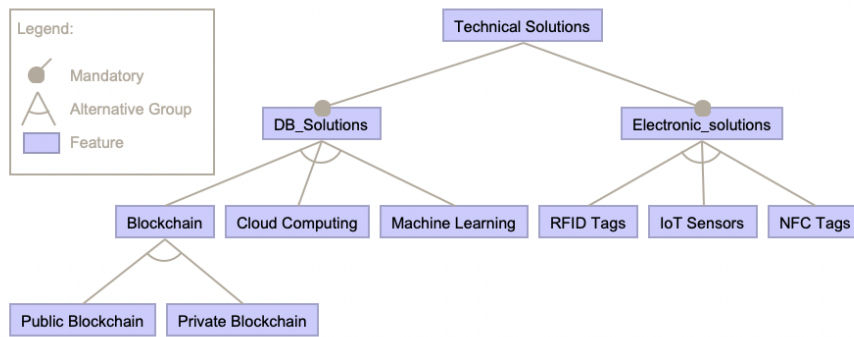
Legend:
Mandatory
Alternative Group
Feature

Technical Solutions
DB_Solutions
Electronic_solutions
Blockchain
Cloud Computing
Machine Learning
RFID Tags
IoT Sensors
NFC Tags
Public Blockchain
Private Blockchain